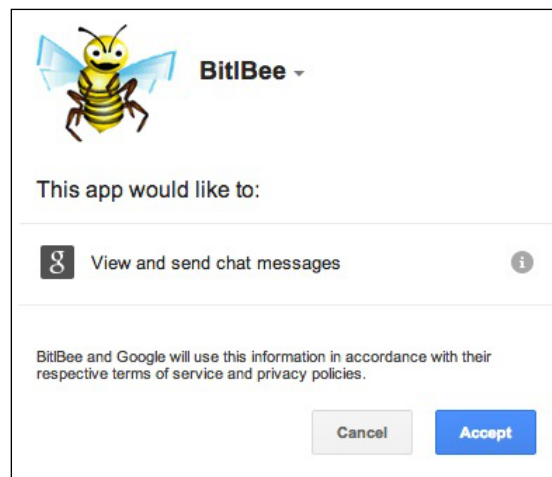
BitlBee

This app would like to:

g

View and send chat messages

i

BitlBee and Google will use this information in accordance with their respective terms of service and privacy policies.

Cancel

Accept